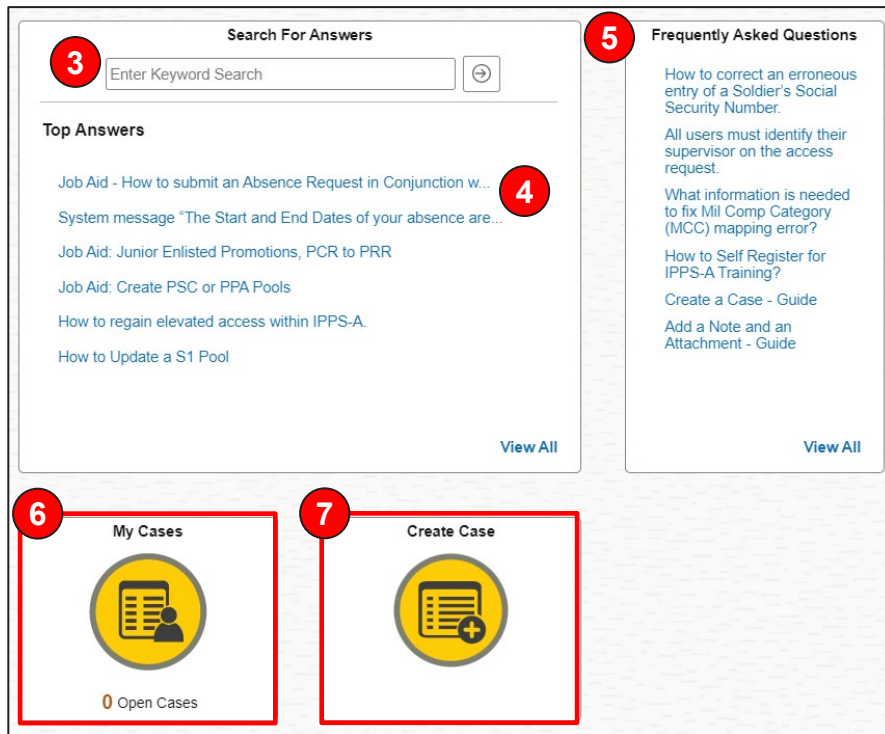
Search For Answers

3

Enter Keyword Search

Top Answers

Job Aid - How to submit an Absence Request in Conjunction w...

4

System message "The Start and End Dates of your absence are...

Job Aid: Junior Enlisted Promotions, PCR to PRR

Job Aid: Create PSC or PPA Pools

How to regain elevated access within IPPS-A.

How to Update a S1 Pool

View All

5

Frequently Asked Questions

How to correct an erroneous entry of a Soldier's Social Security Number.

All users must identify their supervisor on the access request.

What information is needed to fix Mil Comp Category (MCC) mapping error?

How to Self Register for IPPS-A Training?

Create a Case - Guide

Add a Note and an Attachment - Guide

View All

6

My Cases

0 Open Cases

7

Create Case